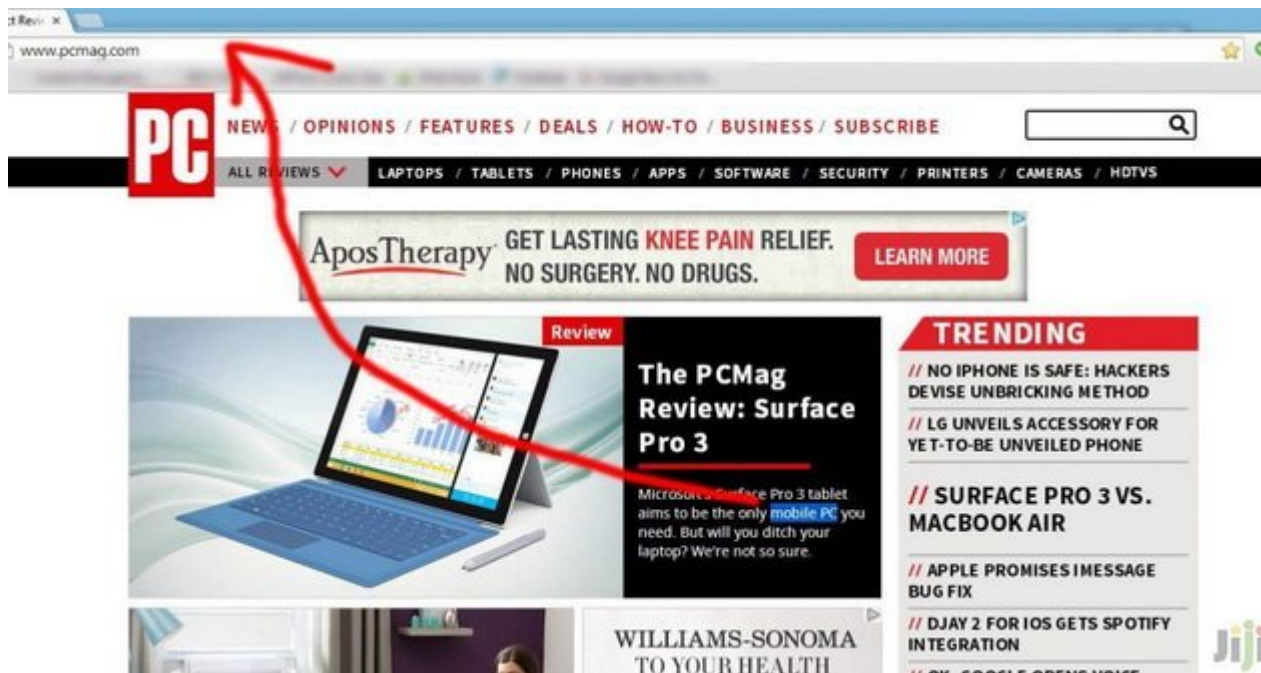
ct Revi ×

www.pcmag.com

PC

NEWS / OPINIONS / FEATURES / DEALS / HOW-TO / BUSINESS / SUBSCRIBE

ALL REVIEWS

LAPTOPS / TABLETS / PHONES / APPS / SOFTWARE / SECURITY / PRINTERS / CAMERAS / HDTVS

AposTherapy GET LASTING KNEE PAIN RELIEF. NO SURGERY. NO DRUGS. LEARN MORE

Review

The PCMag Review: Surface Pro 3

Microsoft's Surface Pro 3 tablet aims to be the only mobile PC you need. But will you ditch your laptop? We're not so sure.

TRENDING

// NO IPHONE IS SAFE: HACKERS DEVISE UNBRICKING METHOD

// LG UNVEILS ACCESSORY FOR YET-TO-BE UNVEILED PHONE

// SURFACE PRO 3 VS. MACBOOK AIR

// APPLE PROMISES IMESSAGE BUG FIX

// DJAY 2 FOR IOS GETS SPOTIFY INTEGRATION

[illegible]

WILLIAMS-SONOMA
TO YOUR HEALTH

Jiji